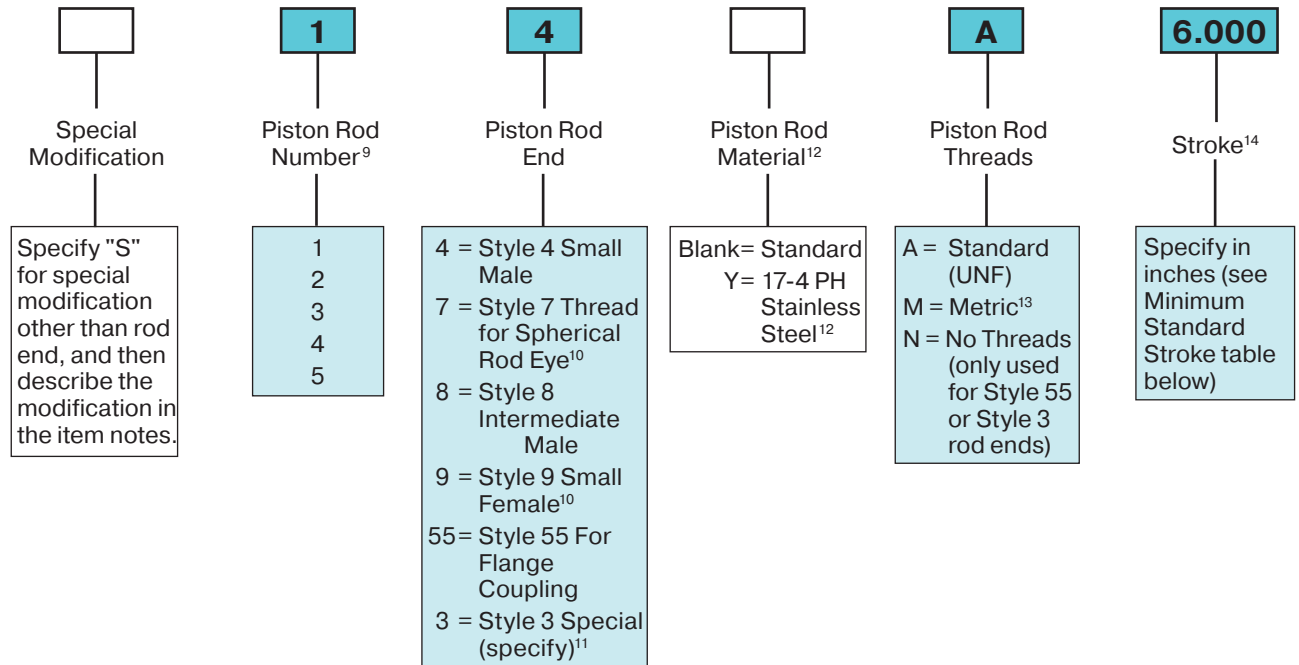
1

4

A

6.000

Special Modification

Piston Rod Number$^{9}$

Piston Rod End

Piston Rod Material$^{12}$

Piston Rod Threads

Stroke$^{14}$

Specify "S" for special modification other than rod end, and then describe the modification in the item notes.

1
2
3
4
5

4 = Style 4 Small Male
7 = Style 7 Thread for Spherical Rod Eye$^{10}$
8 = Style 8 Intermediate Male
9 = Style 9 Small Female$^{10}$
55 = Style 55 For Flange Coupling
3 = Style 3 Special (specify)$^{11}$

Blank= Standard
Y= 17-4 PH Stainless Steel$^{12}$

A = Standard (UNF)
M = Metric$^{13}$
N = No Threads (only used for Style 55 or Style 3 rod ends)

Specify in inches (see Minimum Standard Stroke table below)